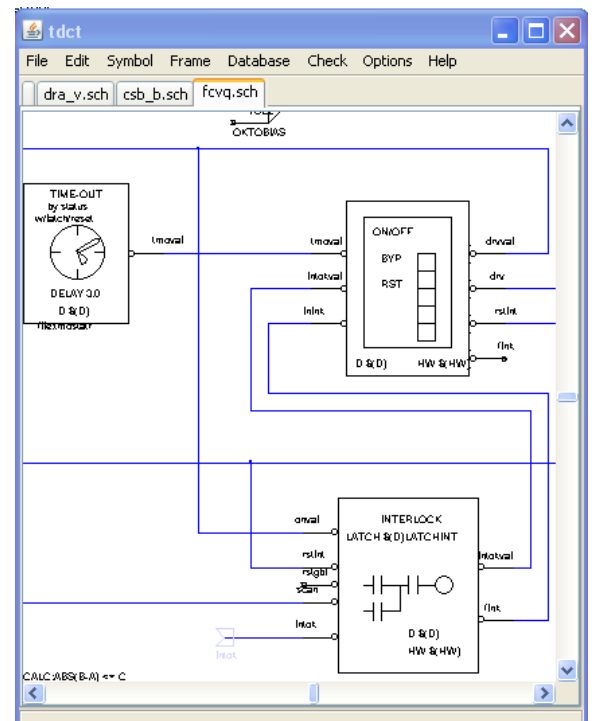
tdct

File Edit Symbol Frame Database Check Options Help

dra_v.sch csb_b.sch fcvq.sch

OKTOBIAS

TIME-OUT
by status
w/latch/reset

DELAY 3.0
D &(D)
filex.master

tmoval

tmoval
intokval
inint

ON/OFF
BYP
RST

D &(D) HW &(HW)

drvval
drv
rstint
fint

onval
rstint
rstgbl
scan
intok

INTERLOCK
LATCH &(D)LATCHINT

intokval
fint

D &(D)
HW &(HW)

intok

CALC:ABS(B-A) <= C